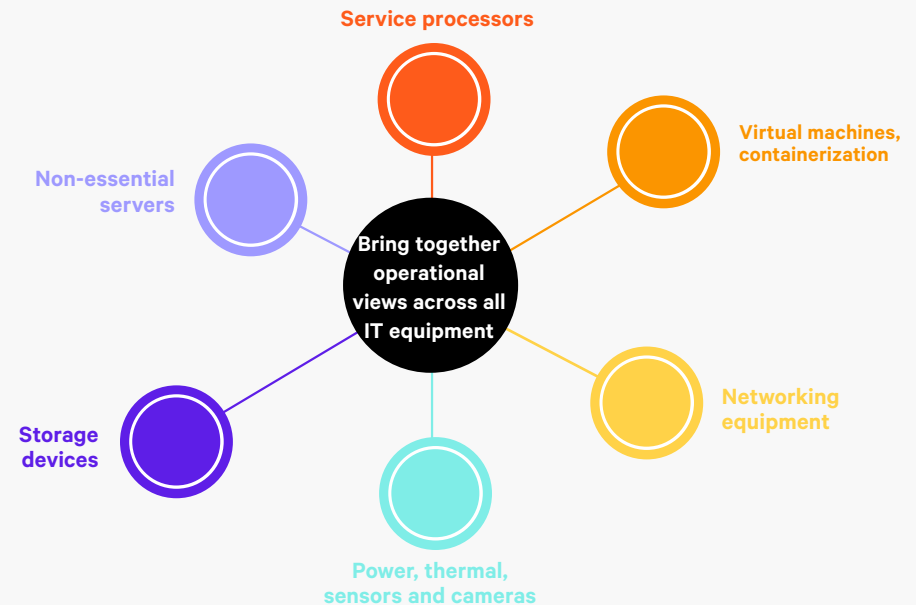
Service processors

Virtual machines, containerization

Non-essential servers

Bring together operational views across all IT equipment

Networking equipment

Storage devices

Power, thermal, sensors and cameras